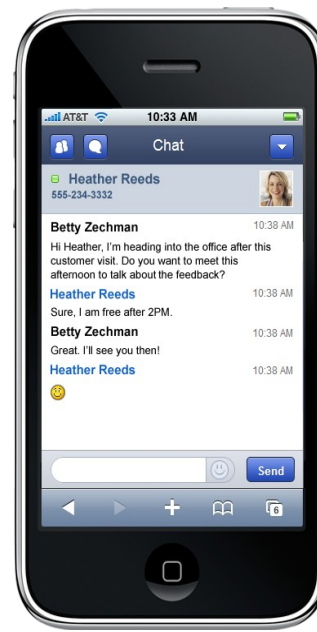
AT&T 10:33 AM

Chat

Heather Reeds
555-234-3332

Betty Zechman 10:38 AM
Hi Heather, I'm heading into the office after this customer visit. Do you want to meet this afternoon to talk about the feedback?

Heather Reeds 10:38 AM
Sure, I am free after 2PM.

Betty Zechman 10:38 AM
Great. I'll see you then!

Heather Reeds 10:38 AM

Send

6